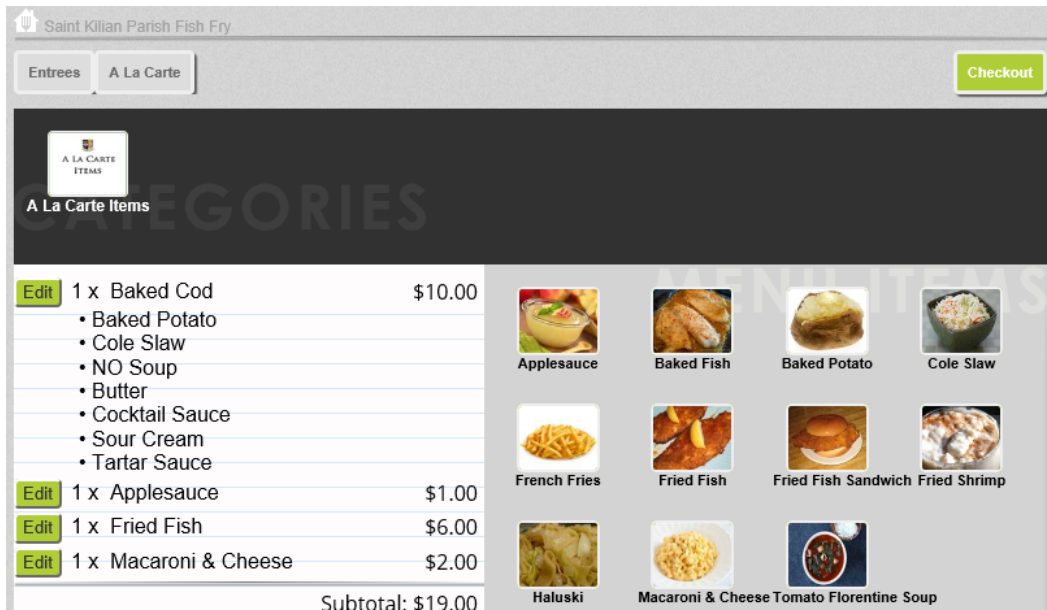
Saint Kilian Parish Fish Fry

Entrees
A La Carte

Checkout

A LA CARTE ITEMS
A La Carte Items
CATEGORIES

Edit 1 x Baked Cod $10.00
• Baked Potato
• Cole Slaw
• NO Soup
• Butter
• Cocktail Sauce
• Sour Cream
• Tartar Sauce
Edit 1 x Applesauce $1.00
Edit 1 x Fried Fish $6.00
Edit 1 x Macaroni & Cheese $2.00
Subtotal: $19.00

MENU ITEMS
Applesauce
Baked Fish
Baked Potato
Cole Slaw
French Fries
Fried Fish
Fried Fish Sandwich
Fried Shrimp
Haluski
Macaroni & Cheese
Tomato Florentine Soup